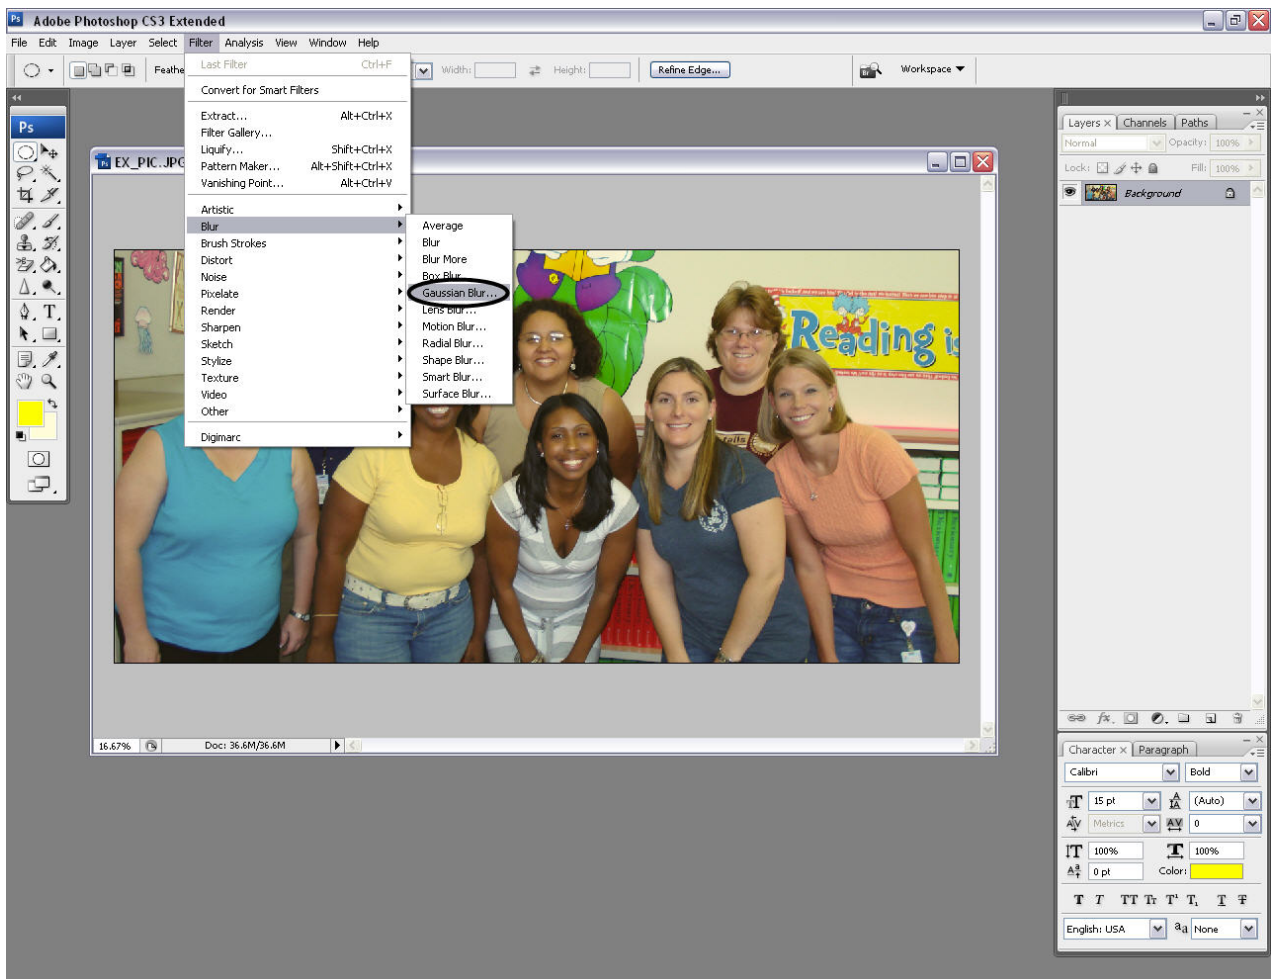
Adobe Photoshop CS3 Extended

File Edit Image Layer Select Filter Analysis View Window Help

Feathe

Width: Height: Refine Edge...

Workspace

Last Filter Ctrl+F
Convert for Smart Filters
Extract... Alt+Ctrl+X
Filter Gallery...
Liquify... Shift+Ctrl+X
Pattern Maker... Alt+Shift+Ctrl+X
Vanishing Point... Alt+Ctrl+V
Artistic
Blur
Brush Strokes
Distort
Noise
Pixelate
Render
Sharpen
Sketch
Stylize
Texture
Video
Other
Digimarc

Average
Blur
Blur More
Box Blur...
Gaussian Blur...
Lens Blur...
Motion Blur...
Radial Blur...
Shape Blur...
Smart Blur...
Surface Blur...

EX_PIC.JPG

Reading is

16.67% Doc: 36.6M/36.6M

Layers × Channels Paths
Normal Opacity: 100%
Lock: Fill: 100%
Background

Character × Paragraph
Calibri Bold
15 pt (Auto)
Metrics 0
100% 100%
0 pt Color:
T T TT Tr T¹ T₁ T Ŧ
English: USA aa None